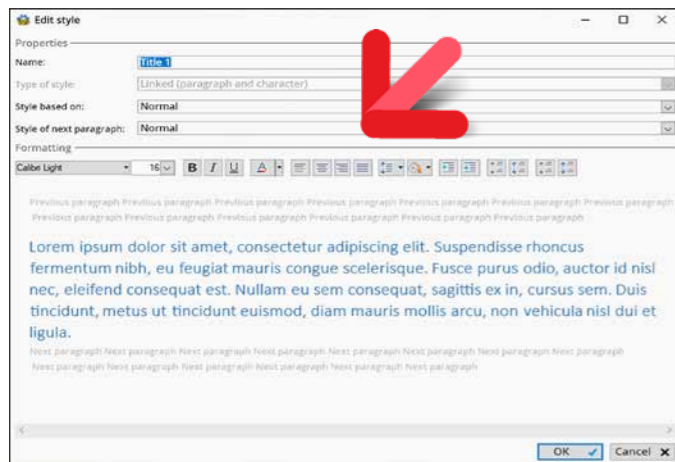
Edit style

Properties

Name: Title 1

Type of style: Linked (paragraph and character)

Style based on: Normal

Style of next paragraph: Normal

Formatting

Calibri Light 16 B I U A

Previous paragraph Previous paragraph Previous paragraph Previous paragraph Previous paragraph Previous paragraph Previous paragraph Previous paragraph Previous paragraph Previous paragraph Previous paragraph Previous paragraph Previous paragraph

Lorem ipsum dolor sit amet, consectetur adipiscing elit. Suspendisse rhoncus fermentum nibh, eu feugiat mauris congue scelerisque. Fusce purus odio, auctor id nisl nec, eleifend consequat est. Nullam eu sem consequat, sagittis ex in, cursus sem. Duis tincidunt, metus ut tincidunt euismod, diam mauris mollis arcu, non vehicula nisl dui et ligula.

Next paragraph Next paragraph Next paragraph Next paragraph Next paragraph Next paragraph Next paragraph Next paragraph Next paragraph Next paragraph Next paragraph Next paragraph Next paragraph Next paragraph Next paragraph

OK Cancel